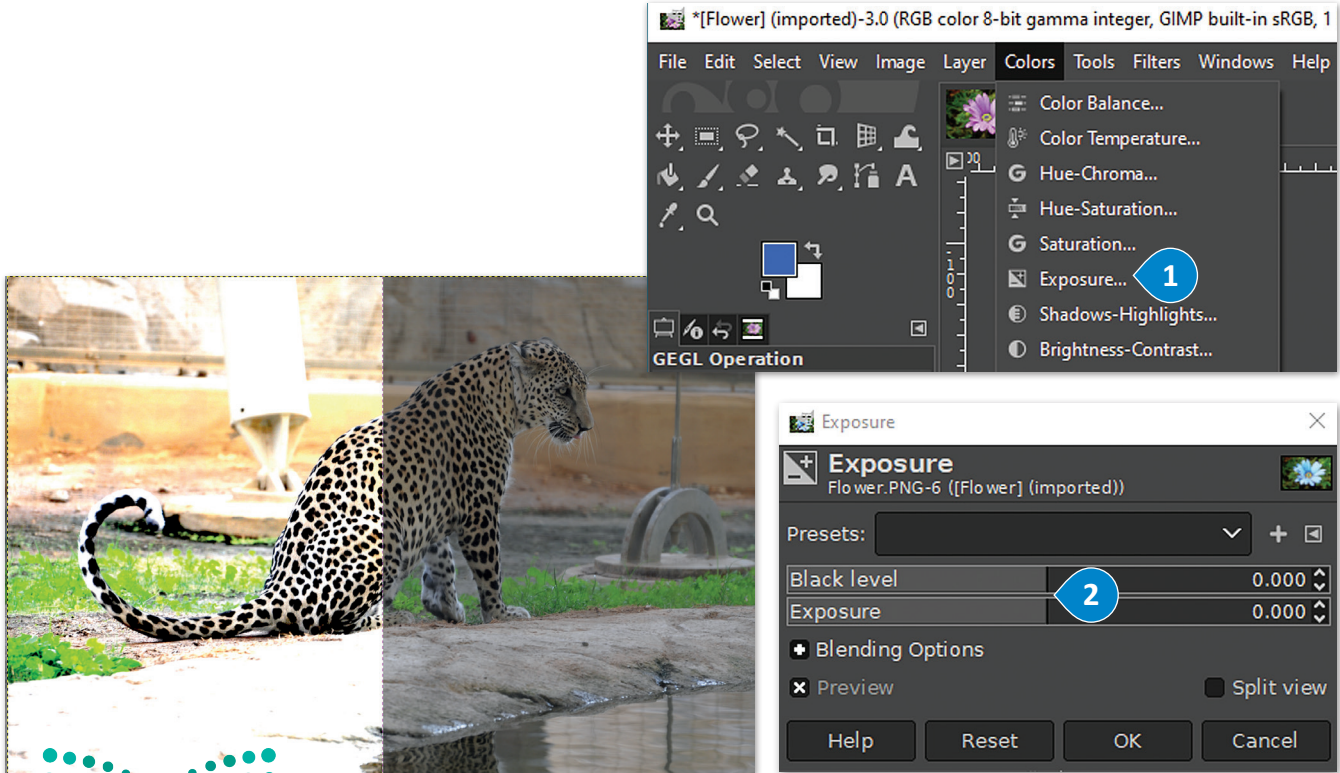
*[Flower] (imported)-3.0 (RGB color 8-bit gamma integer, GIMP built-in sRGB, 1

File Edit Select View Image Layer Colors Tools Filters Windows Help

Color Balance...
Color Temperature...
Hue-Chroma...
Hue-Saturation...
Saturation...
Exposure...
Shadows-Highlights...
Brightness-Contrast...

1

GEGL Operation

Exposure

Exposure
Flower.PNG-6 ([Flower] (imported))

Presets:

Black level 0.000
Exposure 0.000

2

Blending Options

Preview

Split view

Help Reset OK Cancel